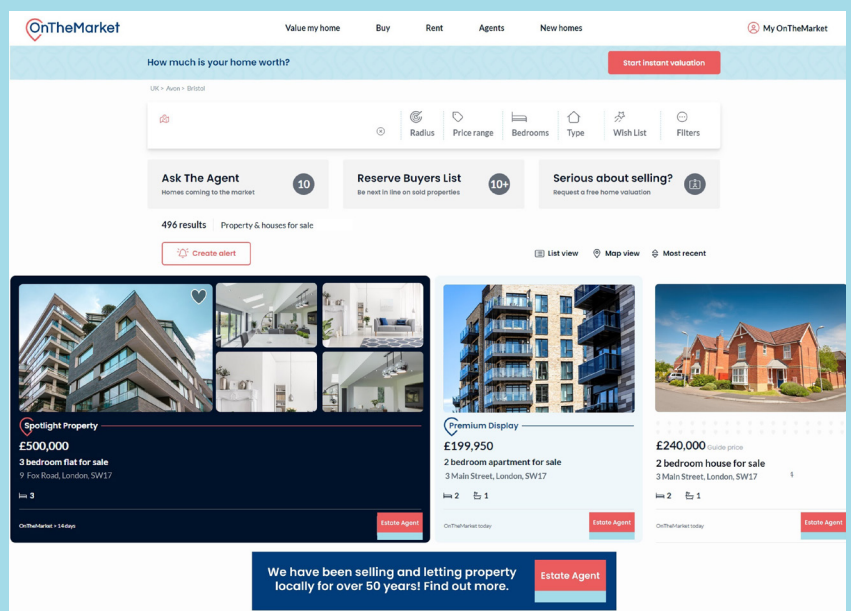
OnTheMarket

Value my home Buy Rent Agents New homes

My OnTheMarket

How much is your home worth?

Start instant valuation

UK > Avon > Bristol

Radius Price range Bedrooms Type Wish List Filters

Ask The Agent
Homes coming to the market
10

Reserve Buyers List
Be next in line on sold properties
10+

Serious about selling?
Request a free home valuation

496 results Property & houses for sale

Create alert

List view Map view Most recent

Spotlight Property

£500,000

3 bedroom flat for sale

9 Fox Road, London, SW17

3

OnTheMarket > 14days

Estate Agent

Premium Display

£199,950

2 bedroom apartment for sale

3 Main Street, London, SW17

2 1

OnTheMarket today

Estate Agent

£240,000 Guide price

2 bedroom house for sale

3 Main Street, London, SW17

2 1

OnTheMarket today

Estate Agent

We have been selling and letting property locally for over 50 years! Find out more.

Estate Agent